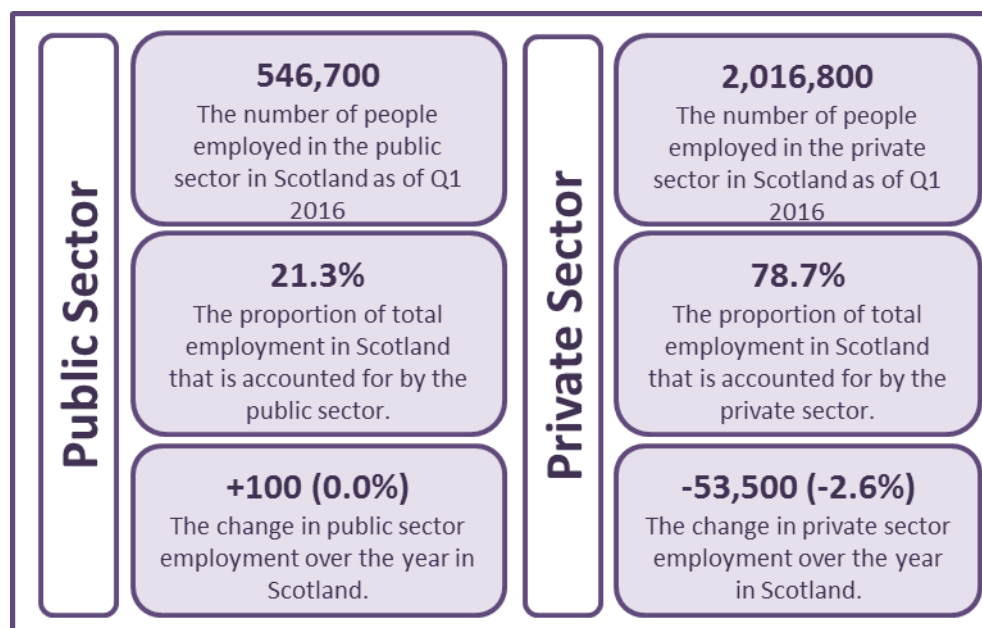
Public Sector

546,700
The number of people employed in the public sector in Scotland as of Q1 2016

21.3%
The proportion of total employment in Scotland that is accounted for by the public sector.

+100 (0.0%)
The change in public sector employment over the year in Scotland.

Private Sector

2,016,800
The number of people employed in the private sector in Scotland as of Q1 2016

78.7%
The proportion of total employment in Scotland that is accounted for by the private sector.

-53,500 (-2.6%)
The change in private sector employment over the year in Scotland.